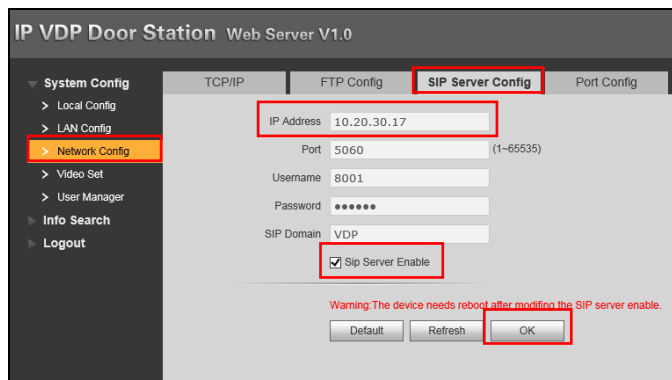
IP VDP Door Station Web Server V1.0

System Config
> Local Config
> LAN Config
> Network Config
> Video Set
> User Manager
Info Search
Logout

TCP/IP | FTP Config | SIP Server Config | Port Config

IP Address 10.20.30.17
Port 5060 (1~65535)
Username 8001
Password ●●●●●●
SIP Domain VDP
Sip Server Enable

Warning:The device needs reboot after modifing the SIP server enable.

Default Refresh OK